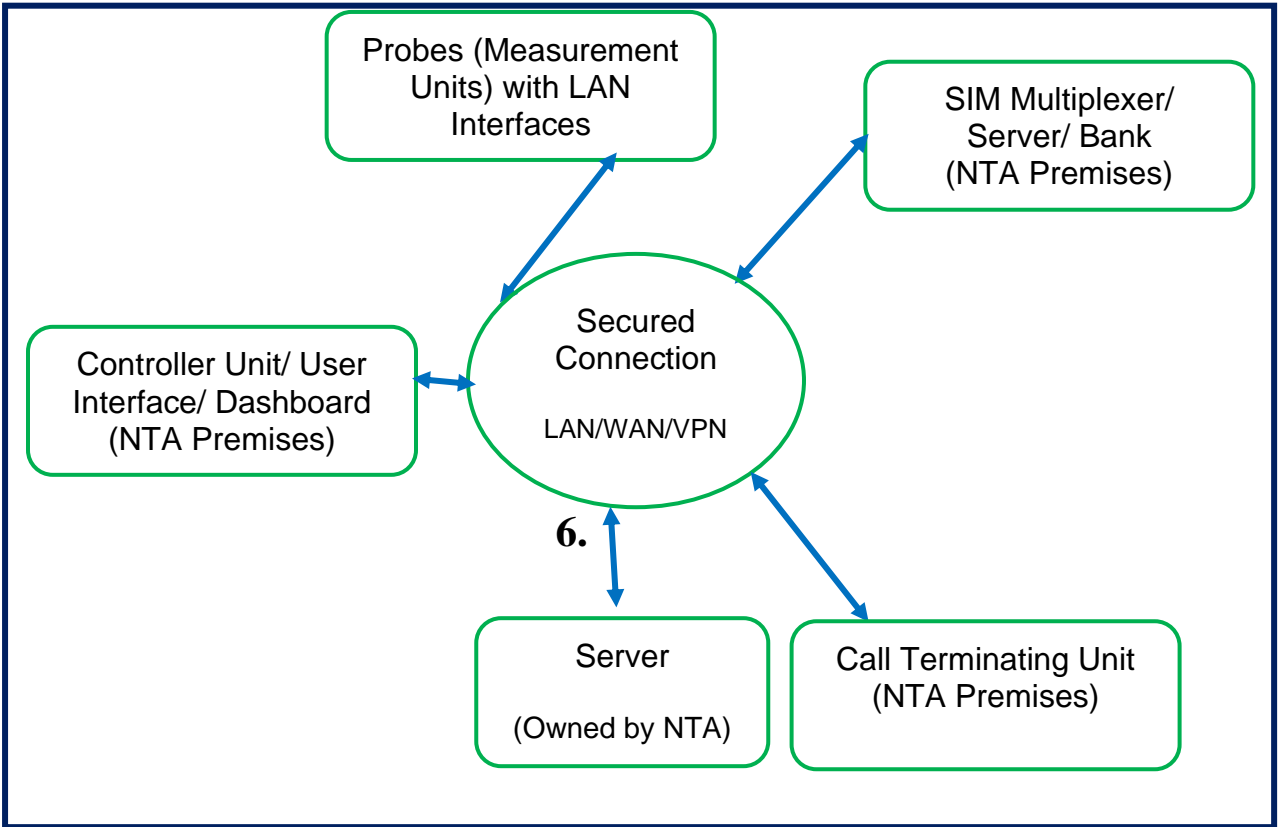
Probes (Measurement Units) with LAN Interfaces

SIM Multiplexer/ Server/ Bank (NTA Premises)

Controller Unit/ User Interface/ Dashboard (NTA Premises)

Secured Connection

LAN/WAN/VPN

6.

Server

(Owned by NTA)

Call Terminating Unit (NTA Premises)